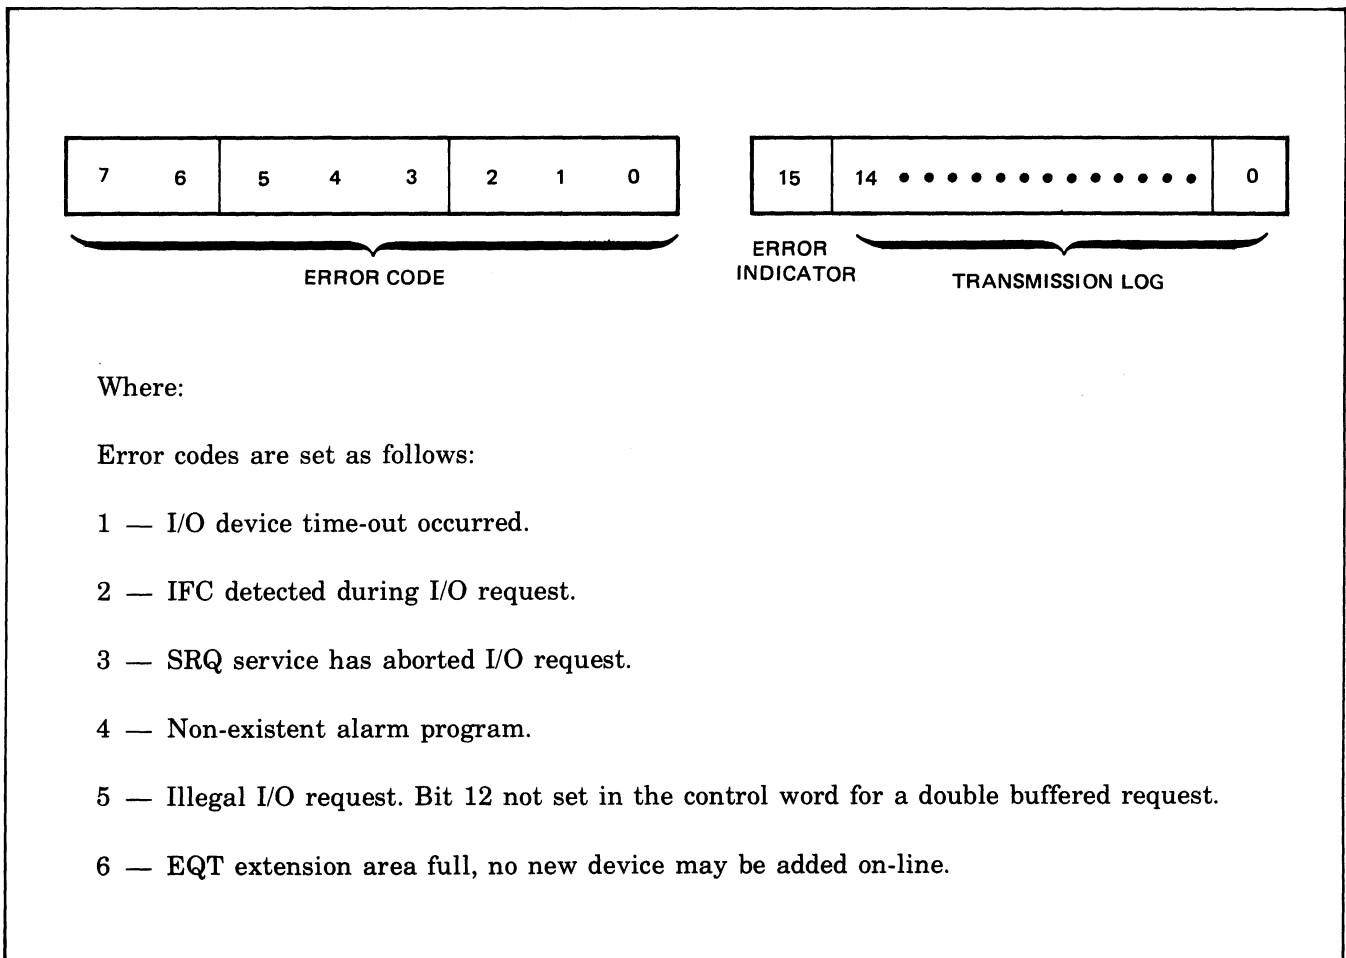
| 7 6 | 5 4 3 | 2 1 0 |
|---|---|---|

ERROR CODE

| 15 | 14 • • • • • • • • • • • • • | 0 |
|---|---|---|

ERROR INDICATOR

TRANSMISSION LOG

Where:

Error codes are set as follows:

1 — I/O device time-out occurred.

2 — IFC detected during I/O request.

3 — SRQ service has aborted I/O request.

4 — Non-existent alarm program.

5 — Illegal I/O request. Bit 12 not set in the control word for a double buffered request.

6 — EQT extension area full, no new device may be added on-line.